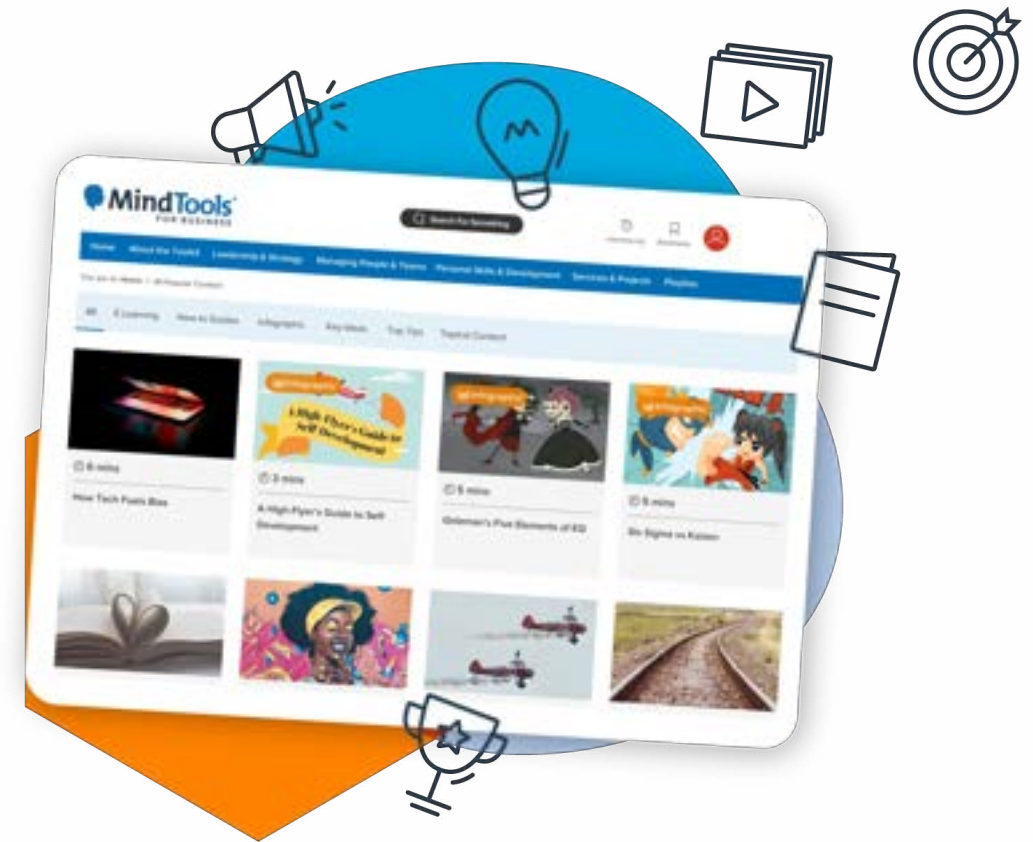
MindTools FOR BUSINESS

Search for Something

Home About the Toolkit Leadership & Strategy Managing People & Teams Personal Skills & Development Services & Projects Playlists

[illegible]

All E-Learning How-to Guides Infographic Key Ideas Top Tips Topical Content

6 mins
How Tech Fuels Bias

A High-Flyer's Guide to Self Development
3 mins
A High-Flyer's Guide to Self Development

5 mins
Goleman's Five Elements of EQ

5 mins
Six Sigma vs Kaizen